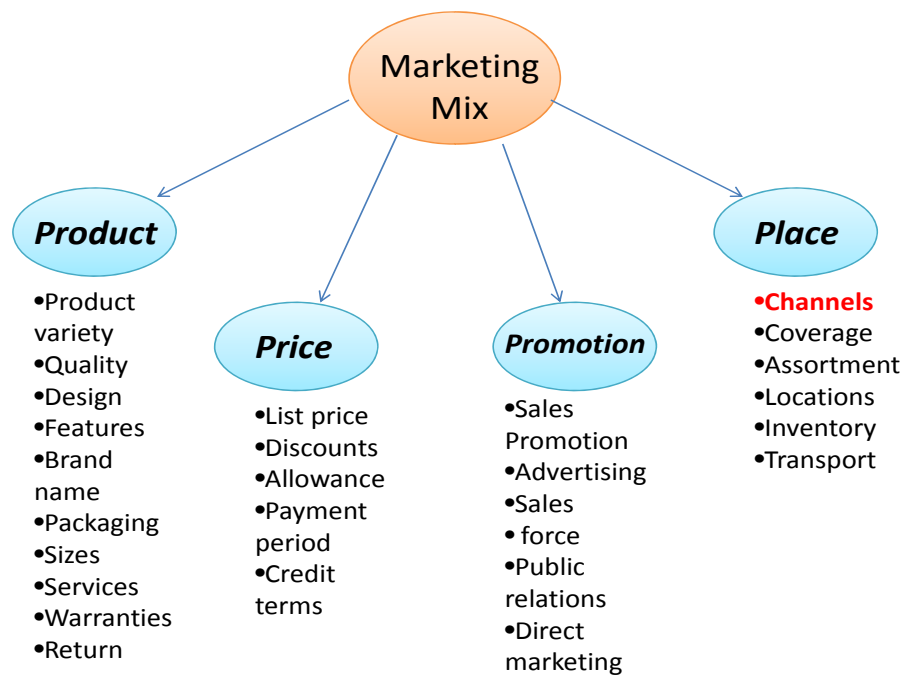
Marketing Mix

Product

•Product variety
•Quality
•Design
•Features
•Brand name
•Packaging
•Sizes
•Services
•Warranties
•Return

Price

•List price
•Discounts
•Allowance
•Payment period
•Credit terms

Promotion

•Sales Promotion
•Advertising
•Sales
• force
•Public relations
•Direct marketing

Place

•Channels
•Coverage
•Assortment
•Locations
•Inventory
•Transport